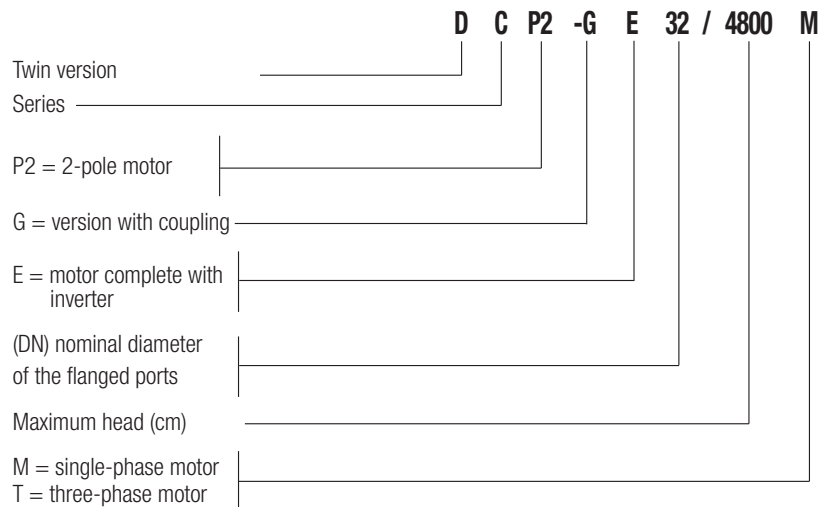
D C P2 -G E 32 / 4800 M

Twin version

Series

P2 = 2-pole motor

G = version with coupling

E = motor complete with inverter

(DN) nominal diameter of the flanged ports

Maximum head (cm)

M = single-phase motor
T = three-phase motor